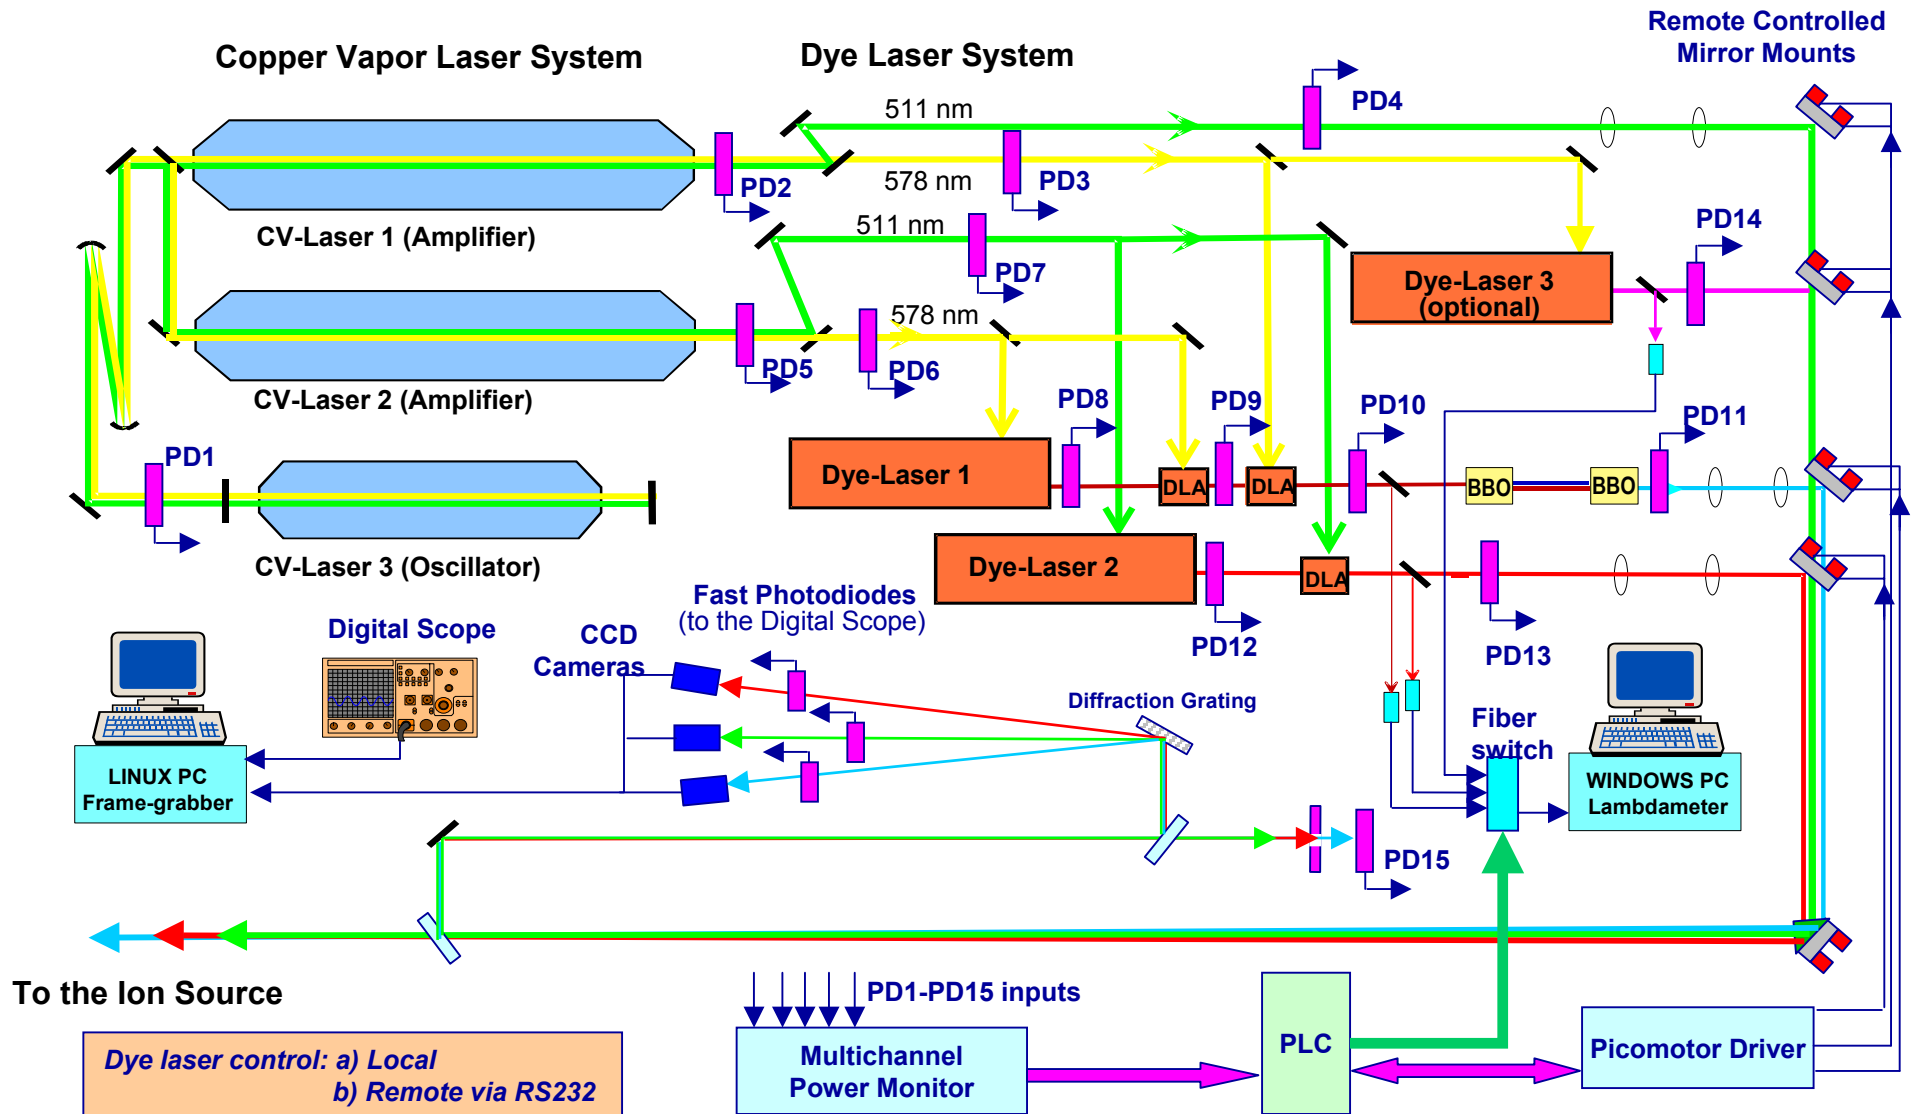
Copper Vapor Laser System

Dye Laser System

Remote Controlled Mirror Mounts

511 nm

PD4

PD2

578 nm

PD3

511 nm

PD14

CV-Laser 1 (Amplifier)

PD7

Dye-Laser 3 (optional)

578 nm

PD5

PD6

CV-Laser 2 (Amplifier)

PD8

PD9

PD10

PD11

PD1

Dye-Laser 1

DLA

DLA

BBO

BBO

CV-Laser 3 (Oscillator)

Dye-Laser 2

DLA

Fast Photodiodes
(to the Digital Scope)

Digital Scope

CCD Cameras

PD12

PD13

Diffraction Grating

LINUX PC
Frame-grabber

Fiber switch

WINDOWS PC
Lambdameter

PD15

To the Ion Source

PD1-PD15 inputs

Dye laser control: a) Local
b) Remote via RS232

Multichannel
Power Monitor

PLC

Picomotor Driver